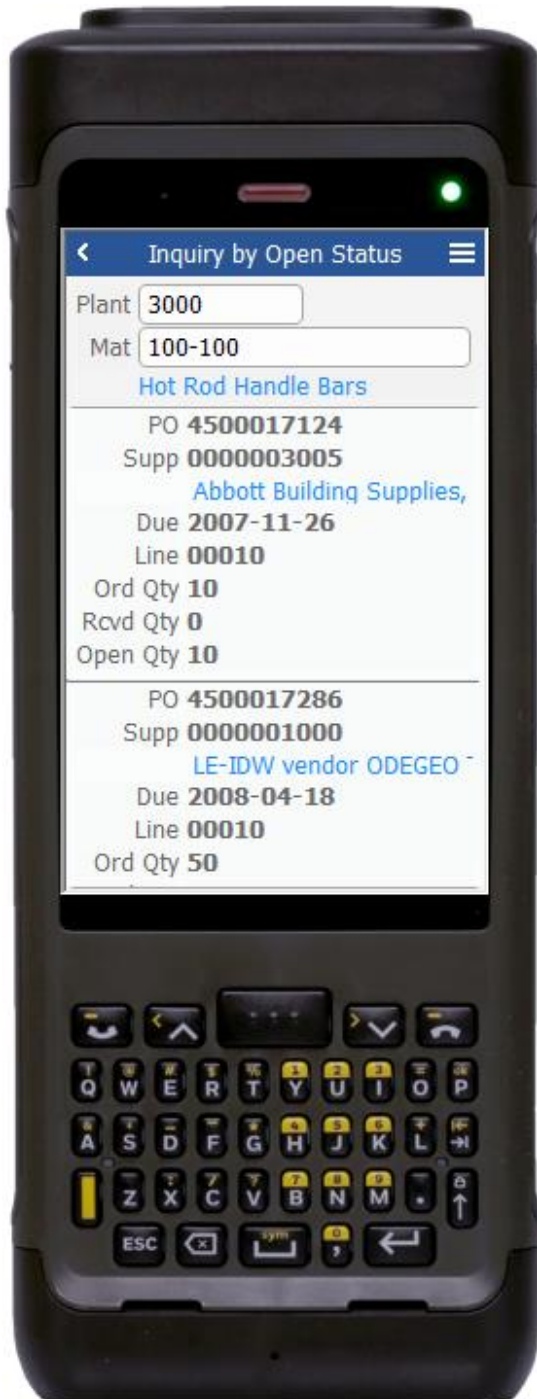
Inquiry by Open Status

Plant 3000

Mat 100-100

Hot Rod Handle Bars

PO 4500017124
Supp 0000003005
Abbott Building Supplies,
Due 2007-11-26
Line 00010
Ord Qty 10
Rcvd Qty 0
Open Qty 10

PO 4500017286
Supp 0000001000
LE-IDW vendor ODEGEO
Due 2008-04-18
Line 00010
Ord Qty 50

Q W E R T Y U I O P
A S D F G H J K L
Z X C V B N M .
ESC sym ,